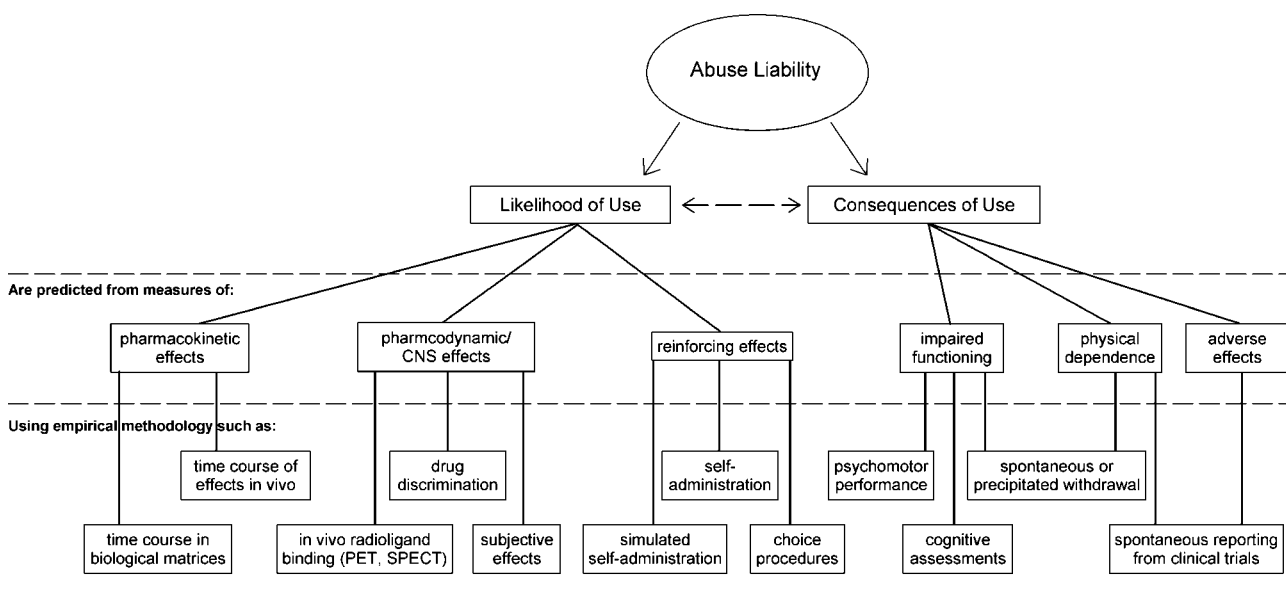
Abuse Liability

Likelihood of Use

Consequences of Use

Are predicted from measures of:

pharmacokinetic effects

pharmcodynamic/ CNS effects

reinforcing effects

impaired functioning

physical dependence

adverse effects

Using empirical methodology such as:

time course of effects in vivo

drug discrimination

self-administration

psychomotor performance

spontaneous or precipitated withdrawal

time course in biological matrices

in vivo radioligand binding (PET, SPECT)

subjective effects

simulated self-administration

choice procedures

cognitive assessments

spontaneous reporting from clinical trials